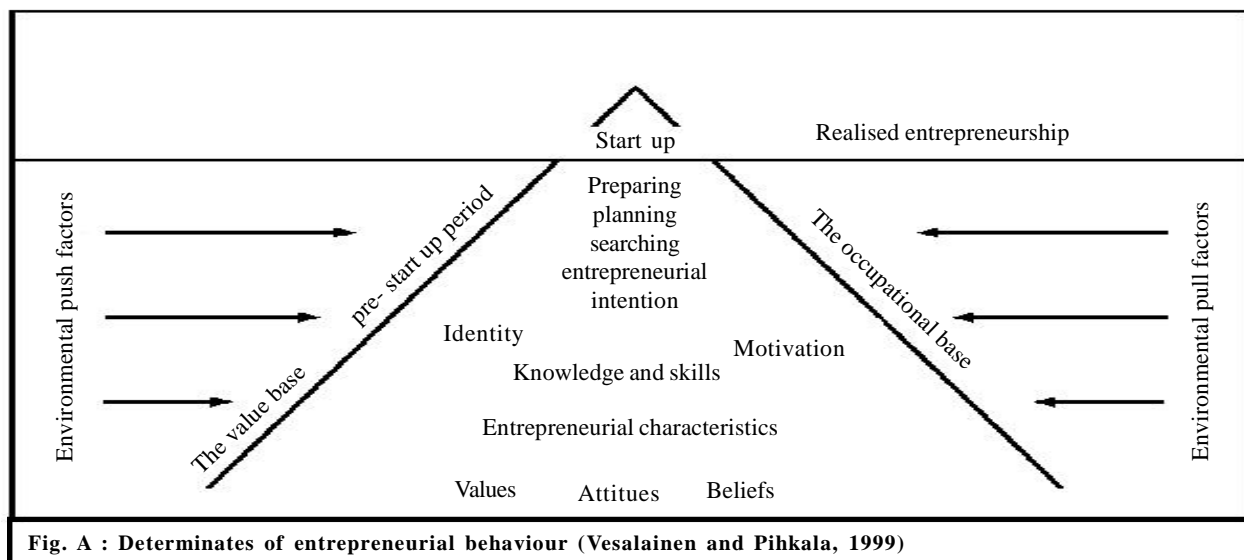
Start up

Realised entrepreneurship

Environmental push factors

The value base

pre- start up period

Preparing
planning
searching
entrepreneurial
intention

The occupational base

Environmental pull factors

Identity

Motivation

Knowledge and skills

Entrepreneurial characteristics

Values Attitues Beliefs

Fig. A : Determinates of entrepreneurial behaviour (Vesalainen and Pihkala, 1999)